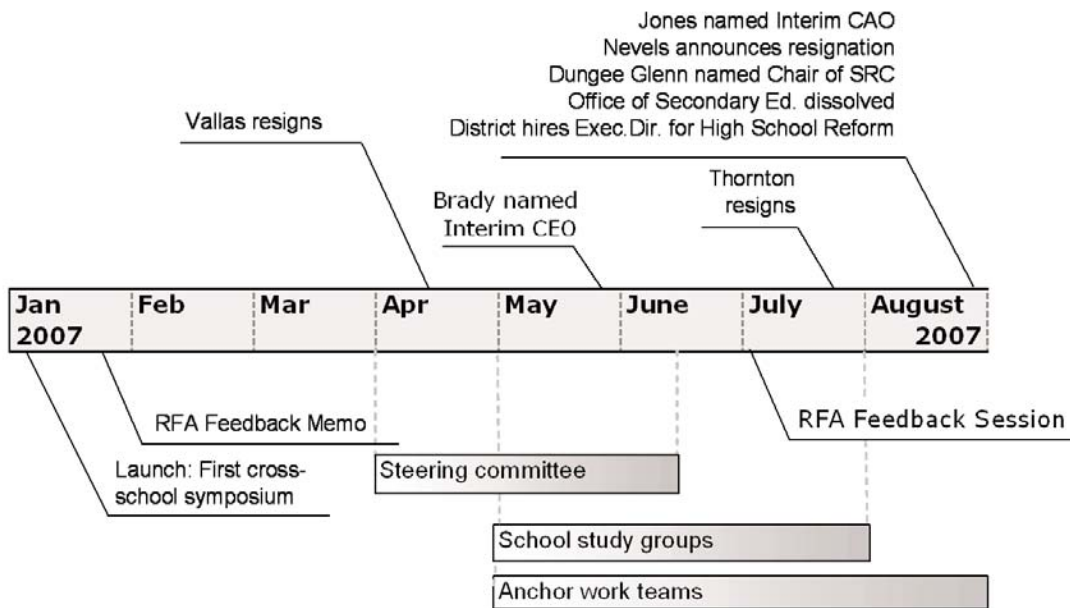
Jones named Interim CAO
Nevels announces resignation
Dungee Glenn named Chair of SRC
Office of Secondary Ed. dissolved
District hires Exec.Dir. for High School Reform

Vallas resigns

Brady named Interim CEO

Thornton resigns

| Jan 2007 | Feb | Mar | Apr | May | June | July | August 2007 |
|---|---|---|---|---|---|---|---|

RFA Feedback Memo

RFA Feedback Session

Launch: First cross-school symposium

Steering committee

School study groups

Anchor work teams